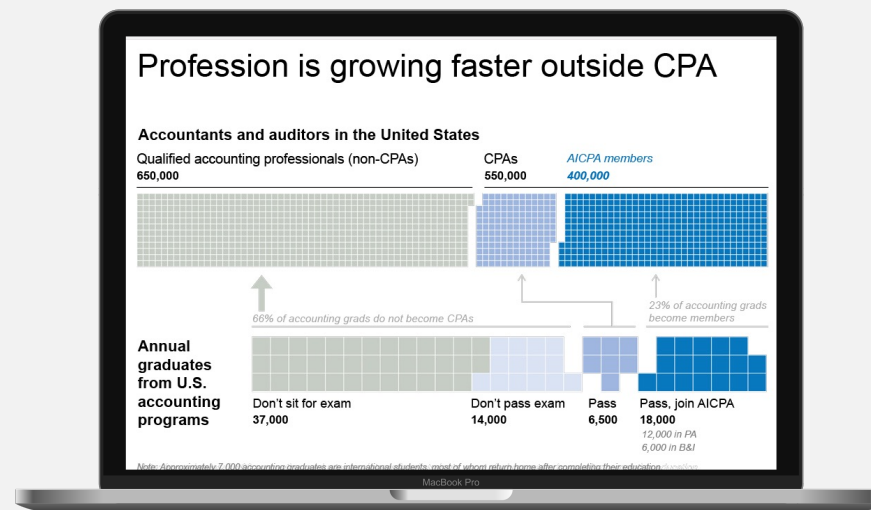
Profession is growing faster outside CPA

Accountants and auditors in the United States

Qualified accounting professionals (non-CPAs)
650,000

CPAs
550,000

AICPA members
400,000

66% of accounting grads do not become CPAs

23% of accounting grads become members

Annual graduates from U.S. accounting programs

Don't sit for exam
37,000

Don't pass exam
14,000

Pass
6,500

Pass, join AICPA
18,000
12,000 in PA
6,000 in B&I

Note: Approximately 7,000 accounting graduates are international students, most of whom return home after completing their education. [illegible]

MacBook Pro